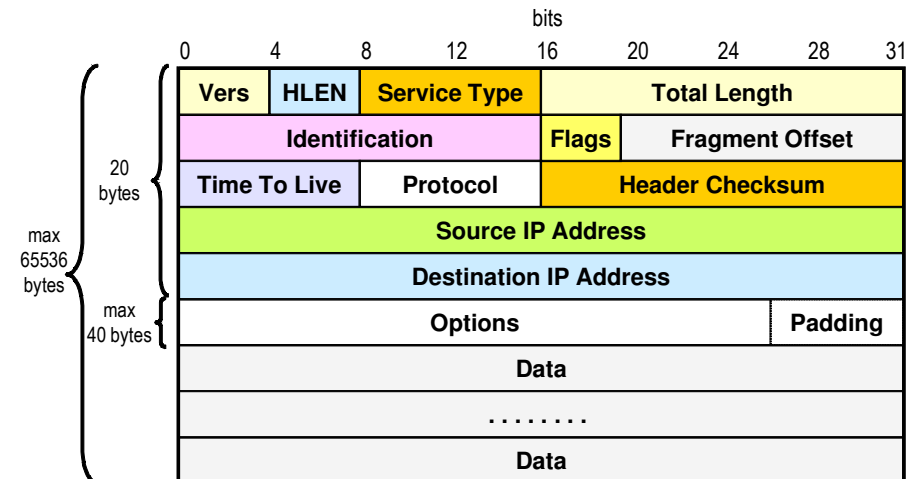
bits

0 4 8 12 16 20 24 28 31

max 65536 bytes

20 bytes

max 40 bytes

Vers
HLEN
Service Type
Total Length
Identification
Flags
Fragment Offset
Time To Live
Protocol
Header Checksum
Source IP Address
Destination IP Address
Options
Padding
Data
. . . . . . . .
Data